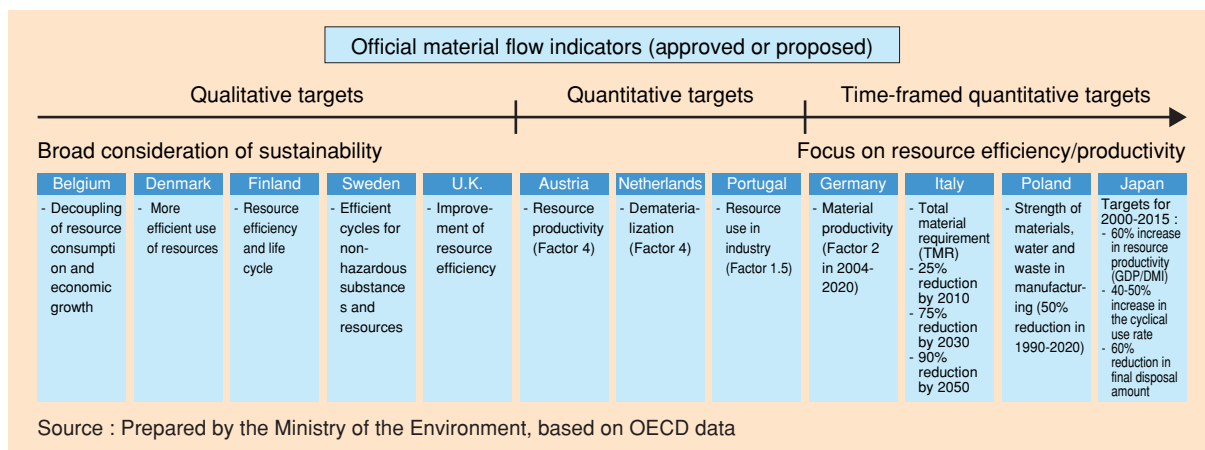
Official material flow indicators (approved or proposed)

Qualitative targets

Quantitative targets

Time-framed quantitative targets

Broad consideration of sustainability

Focus on resource efficiency/productivity

| Belgium | Denmark | Finland | Sweden | U.K. | Austria | Netherlands | Portugal | Germany | Italy | Poland | Japan |
|---|---|---|---|---|---|---|---|---|---|---|---|
| - Decoupling of resource consumption and economic growth | - More efficient use of resources | - Resource efficiency and life cycle | - Efficient cycles for non-hazardous substances and resources | - Improvement of resource efficiency | - Resource productivity (Factor 4) | - Dematerialization (Factor 4) | - Resource use in industry (Factor 1.5) | - Material productivity (Factor 2 in 2004-2020) | - Total material requirement (TMR) - 25% reduction by 2010 - 75% reduction by 2030 - 90% reduction by 2050 | - Strength of materials, water and waste in manufacturing (50% reduction in 1990-2020) | Targets for 2000-2015 : - 60% increase in resource productivity (GDP/DMI) - 40-50% increase in the cyclical use rate - 60% reduction in final disposal amount |

Source : Prepared by the Ministry of the Environment, based on OECD data